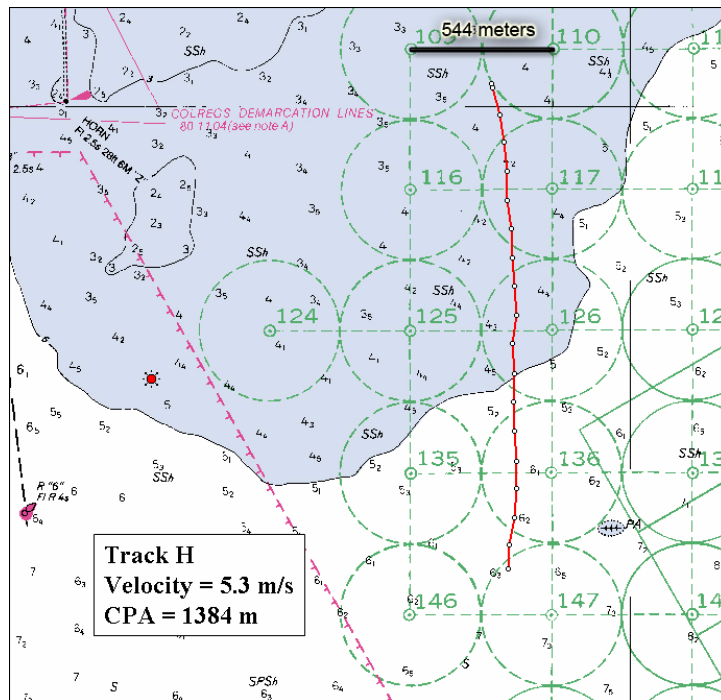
544 meters

109

110

116

117

11

124

125

126

12

135

136

146

147

14

COLREGS DEMARCATION LINES 80.11.04 (see note A)

HORN Fl 2.5s 28ft 6M "Z"

R "6" Fl R 4s

SSh

SPSh

PA

Track H
Velocity = 5.3 m/s
CPA = 1384 m